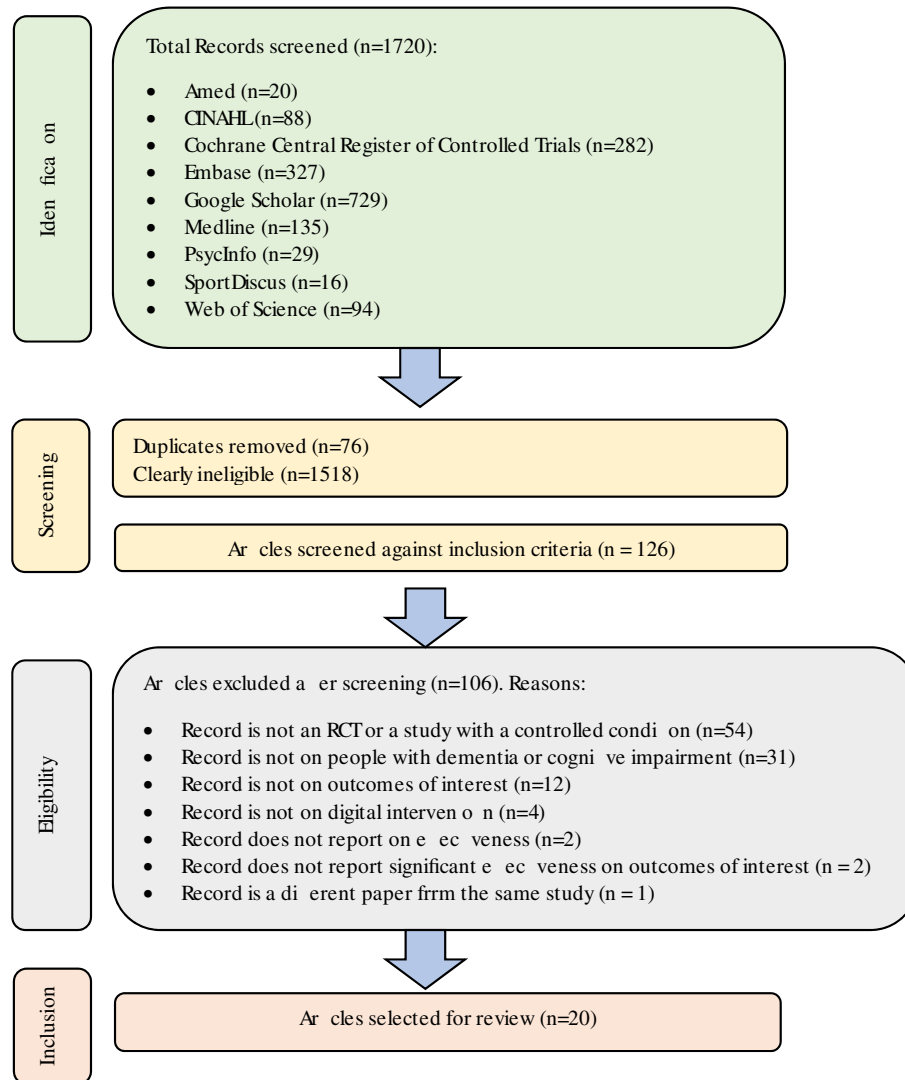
Iden fica on

Total Records screened (n=1720):

- Amed (n=20)
- CINAHL (n=88)
- Cochrane Central Register of Controlled Trials (n=282)
- Embase (n=327)
- Google Scholar (n=729)
- Medline (n=135)
- PsycInfo (n=29)
- SportDiscus (n=16)
- Web of Science (n=94)

Screening

Duplicates removed (n=76)
Clearly ineligible (n=1518)

Ar cles screened against inclusion criteria (n = 126)

Eligibility

Ar cles excluded a er screening (n=106). Reasons:

- Record is not an RCT or a study with a controlled condi on (n=54)
- Record is not on people with dementia or cogni ve impairment (n=31)
- Record is not on outcomes of interest (n=12)
- Record is not on digital interven o n (n=4)
- Record does not report on e ec veness (n=2)
- Record does not report significant e ec veness on outcomes of interest (n = 2)
- Record is a di erent paper frrm the same study (n = 1)

Inclusion

Ar cles selected for review (n=20)